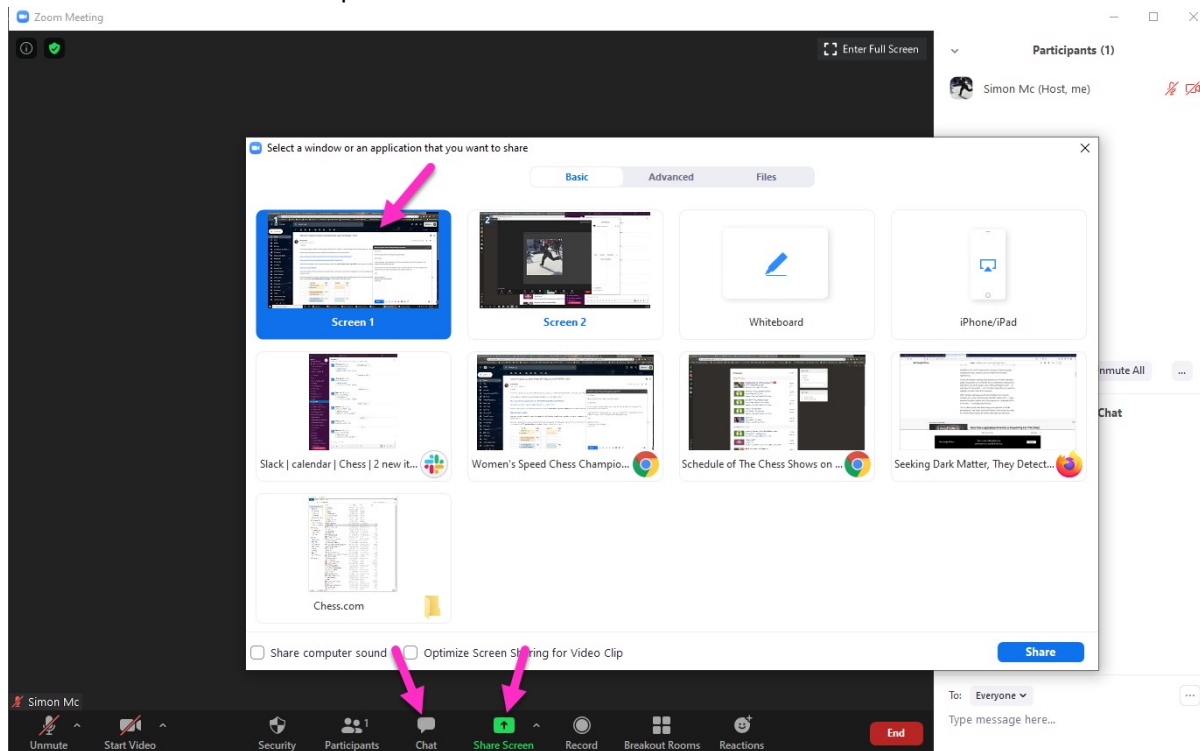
Zoom Meeting

Enter Full Screen

Participants (1)

Simon Mc (Host, me)

Select a window or an application that you want to share

Basic Advanced Files

1

Screen 1

2

Screen 2

Whiteboard

iPhone/iPad

Slack | calendar | Chess | 2 new it...

Women's Speed Chess Champio...

Schedule of The Chess Shows on ...

Seeking Dark Matter, They Detect...

Chess.com

Share computer sound Optimize Screen Sharing for Video Clip

Share

nmute All

Chat

To: Everyone

Type message here...

Simon Mc

Unmute Start Video Security Participants 1 Chat Share Screen Record Breakout Rooms Reactions End